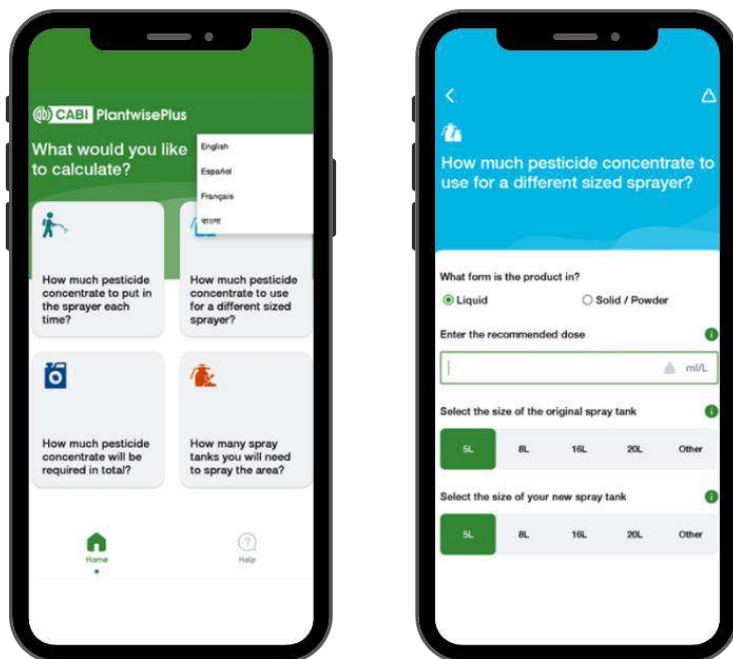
CABI PlantwisePlus

What would you like to calculate?

English
Español
Français
বাংলা

How much pesticide concentrate to put in the sprayer each time?

How much pesticide concentrate to use for a different sized sprayer?

How much pesticide concentrate will be required in total?

How many spray tanks you will need to spray the area?

Home

Help

How much pesticide concentrate to use for a different sized sprayer?

What form is the product in?

Liquid

Solid / Powder

Enter the recommended dose

ml/L

Select the size of the original spray tank

| 5L | 8L | 16L | 20L | Other |
|---|---|---|---|---|

Select the size of your new spray tank

| 5L | 8L | 16L | 20L | Other |
|---|---|---|---|---|